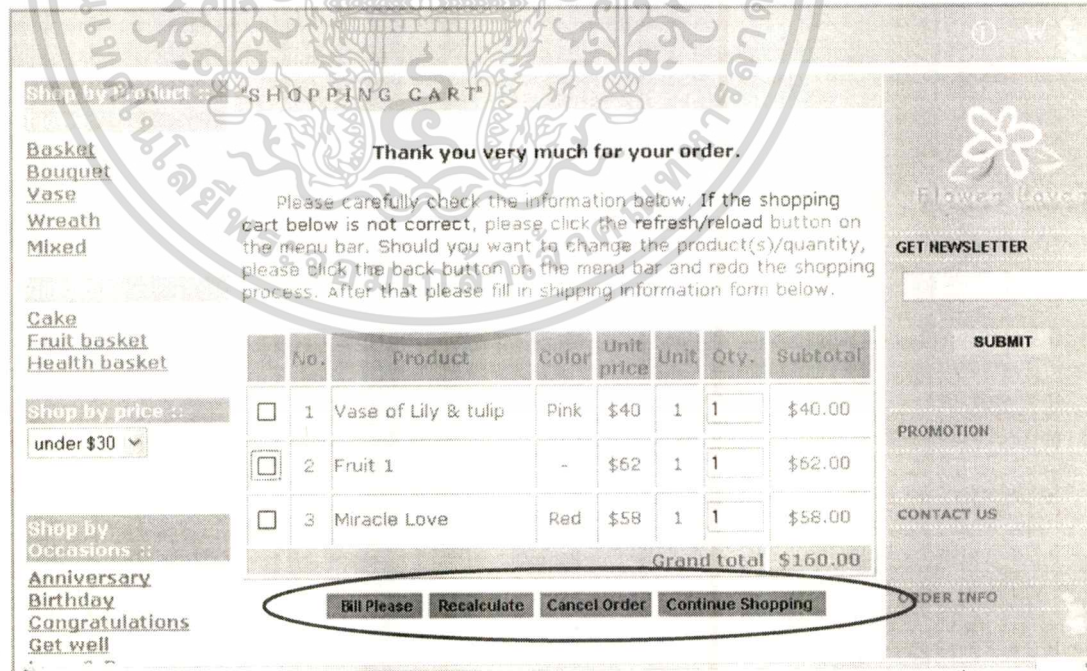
Shop by Product ::

SHOPPING CART

Basket
Bouquet
Vase
Wreath
Mixed

Thank you very much for your order.

Please carefully check the information below. If the shopping cart below is not correct, please click the refresh/reload button on the menu bar. Should you want to change the product(s)/quantity, please click the back button on the menu bar and redo the shopping process. After that please fill in shipping information form below.

Cake
Fruit basket
Health basket

| | No. | Product | Color | Unit price | Unit | Qty. | Subtotal |
|---|---|---|---|---|---|---|---|
| ☐ | 1 | Vase of Lily & tulip | Pink | \$40 | 1 | 1 | \$40.00 |
| ☐ | 2 | Fruit 1 | - | \$62 | 1 | 1 | \$62.00 |
| ☐ | 3 | Miracle Love | Red | \$58 | 1 | 1 | \$58.00 |
| | | | | | | Grand total | \$160.00 |

Shop by price ::
under \$30

Shop by Occasions ::
Anniversary
Birthday
Congratulations
Get well

Bill Please | Recalculate | Cancel Order | Continue Shopping

Flower Lover

GET NEWSLETTER

SUBMIT

PROMOTION

CONTACT US

ORDER INFO